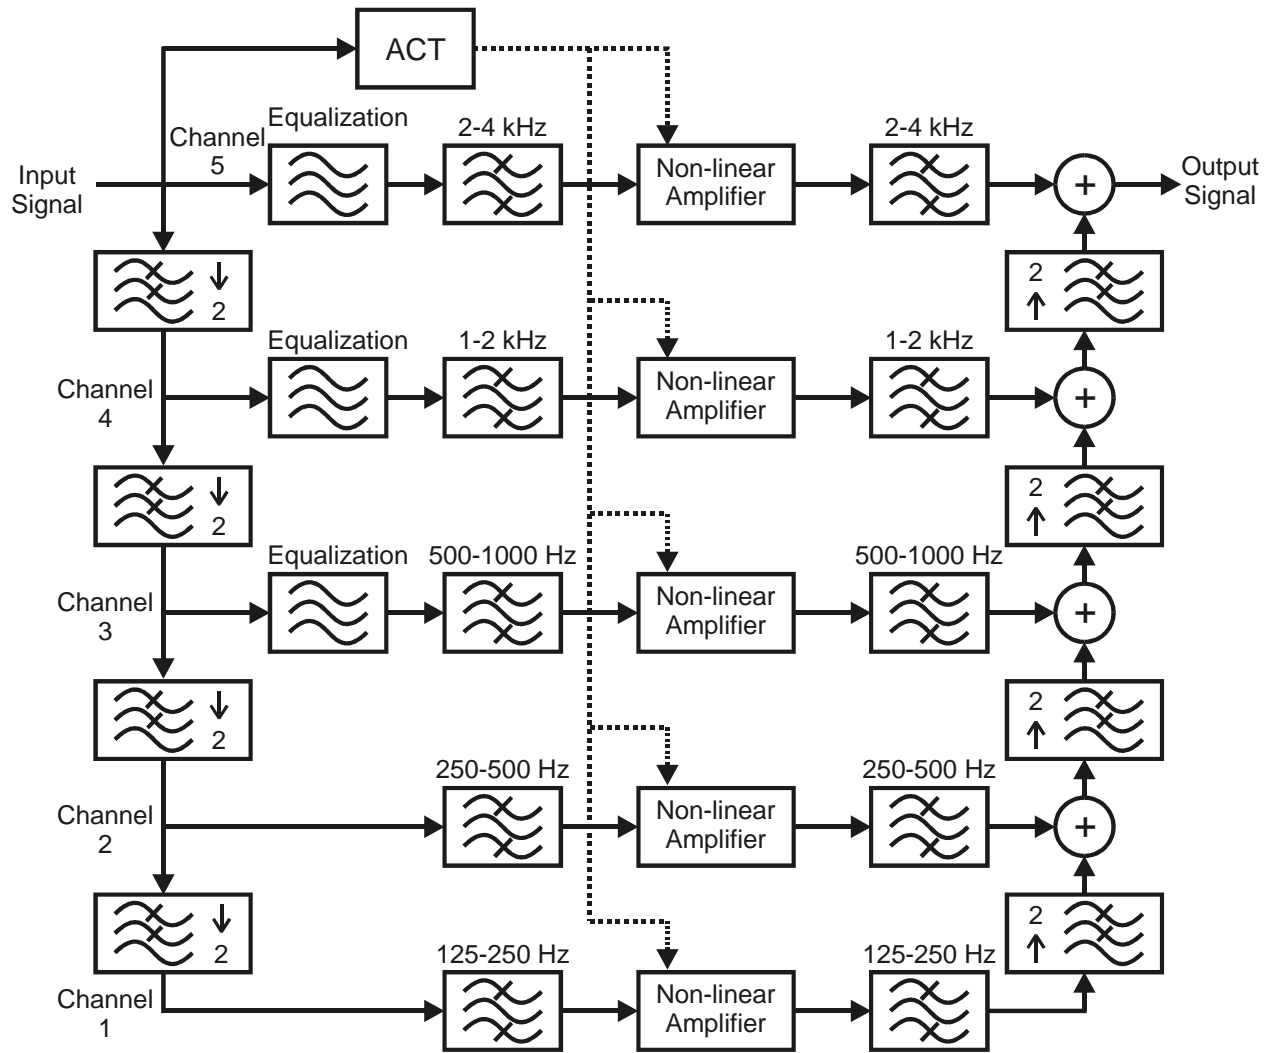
ACT

Equalization

2-4 kHz

2-4 kHz

Channel 5

Input Signal

Non-linear Amplifier

+

Output Signal

↓ 2

2 ↑

Equalization

1-2 kHz

1-2 kHz

Channel 4

Non-linear Amplifier

+

↓ 2

2 ↑

Equalization

500-1000 Hz

500-1000 Hz

Channel 3

Non-linear Amplifier

+

↓ 2

2 ↑

250-500 Hz

250-500 Hz

Channel 2

Non-linear Amplifier

+

↓ 2

2 ↑

125-250 Hz

125-250 Hz

Channel 1

Non-linear Amplifier